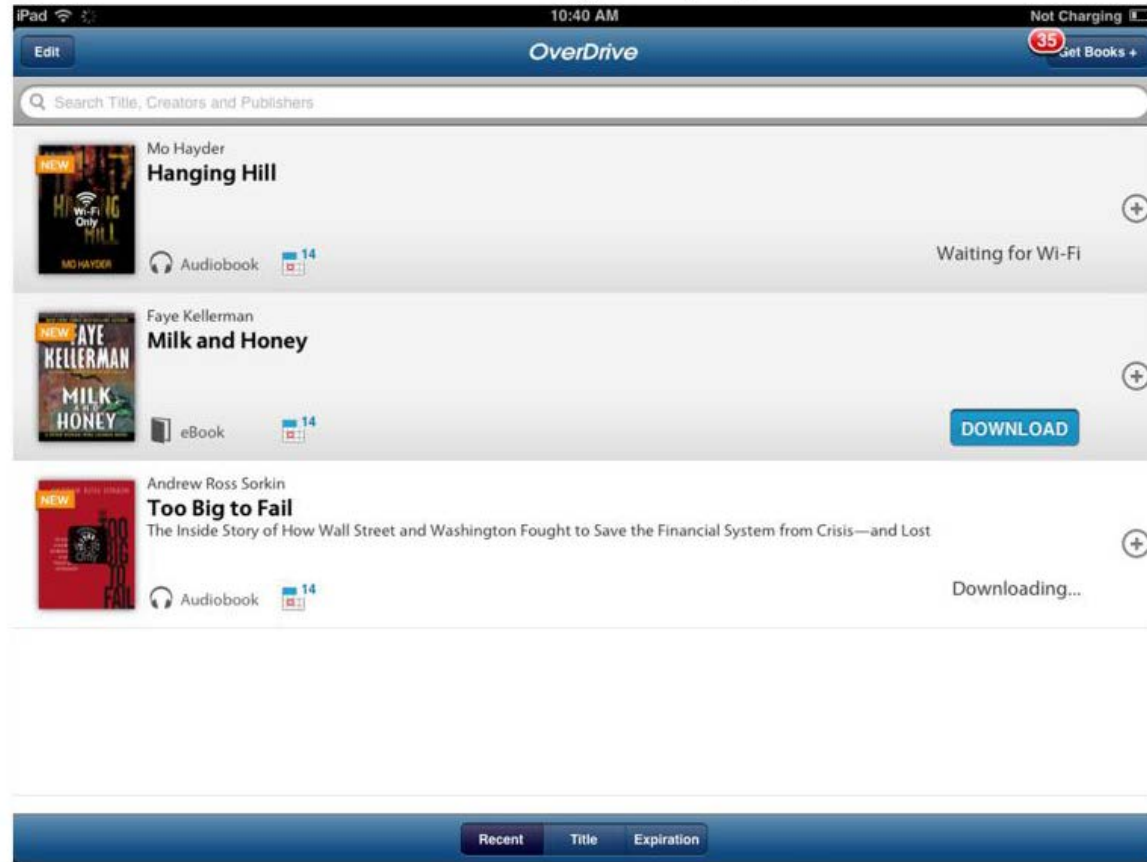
iPad
10:40 AM
Not Charging

Edit
OverDrive
35
Get Books +

Search Title, Creators and Publishers

NEW
HANGING HILL
Wi-Fi Only
MO HAYDER
Mo Hayder
Hanging Hill
Audiobook
14
Waiting for Wi-Fi

NEW
FAYE KELLERMAN
MILK AND HONEY
Faye Kellerman
Milk and Honey
eBook
14
DOWNLOAD

NEW
TOO BIG TO FAIL
Andrew Ross Sorkin
Too Big to Fail
The Inside Story of How Wall Street and Washington Fought to Save the Financial System from Crisis—and Lost
Audiobook
14
Downloading...

Recent
Title
Expiration